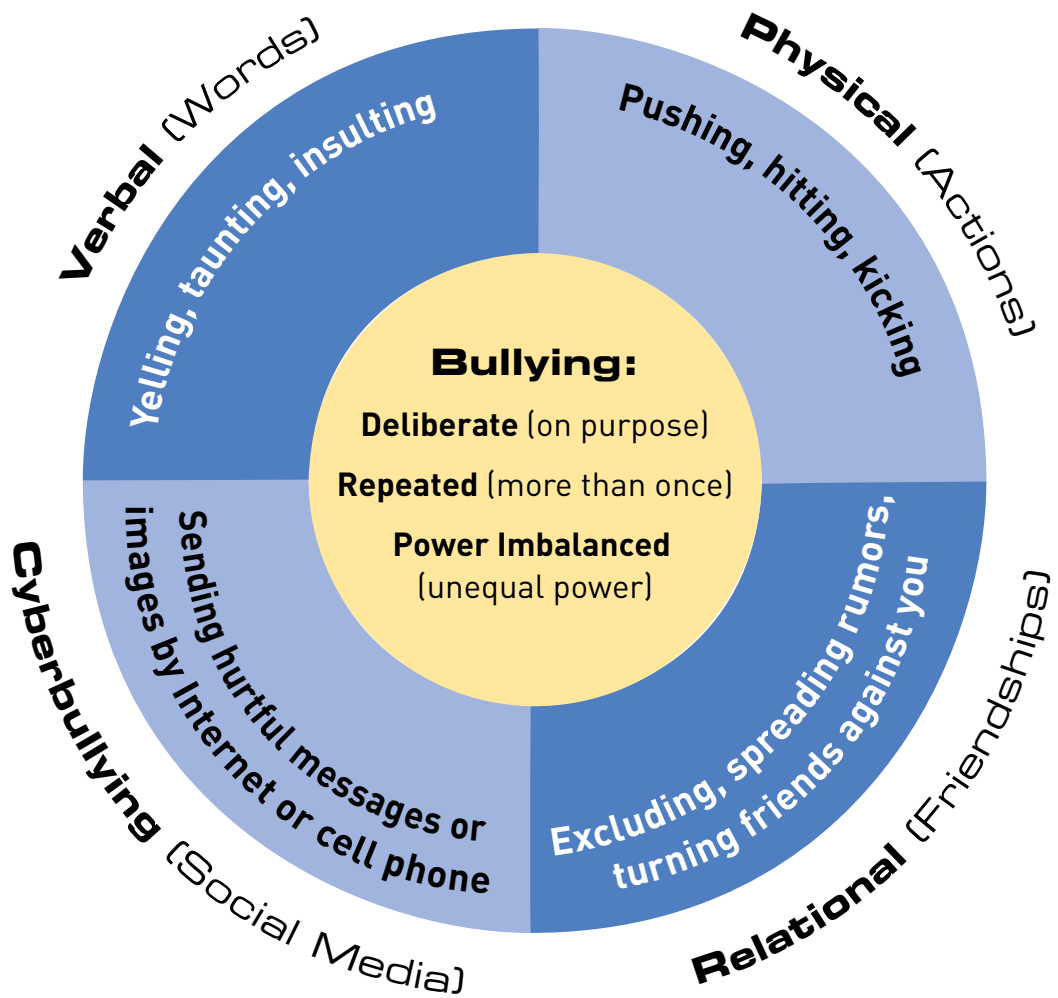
Bullying:

Deliberate (on purpose)

Repeated (more than once)

Power Imbalanced (unequal power)

Verbal (Words)

Yelling, taunting, insulting

Physical (Actions)

Pushing, hitting, kicking

Relational (Friendships)

Excluding, spreading rumors, turning friends against you

Cyberbullying (Social Media)

Sending hurtful messages or images by Internet or cell phone